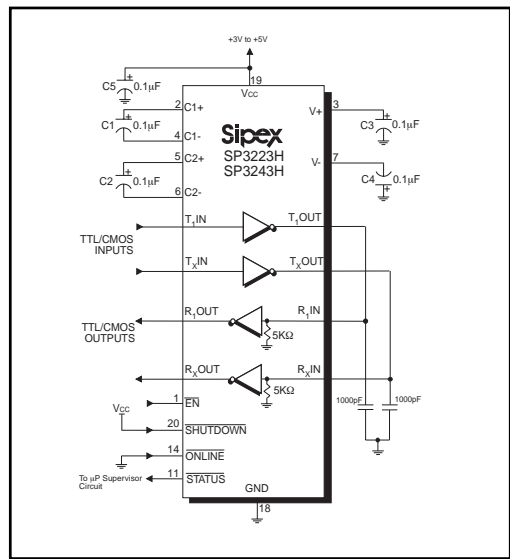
+3V to +5V

19

$V_{CC}$

C5 + 0.1μF

2 C1+

C1 + 0.1μF

4 C1-

5 C2+

C2 + 0.1μF

6 C2-

Sipex

SP3223H

SP3243H

3 V+

C3 + 0.1μF

7 V-

C4 + 0.1μF

TTL/CMOS INPUTS

$T_1$IN

$T_1$OUT

$T_X$IN

$T_X$OUT

TTL/CMOS OUTPUTS

$R_1$OUT

$R_1$IN

5KΩ

$R_X$OUT

$R_X$IN

5KΩ

1000pF

1000pF

1 $\overline{EN}$

$V_{CC}$

20 $\overline{SHUTDOWN}$

14 $\overline{ONLINE}$

To μP Supervisor Circuit

11 $\overline{STATUS}$

GND

18